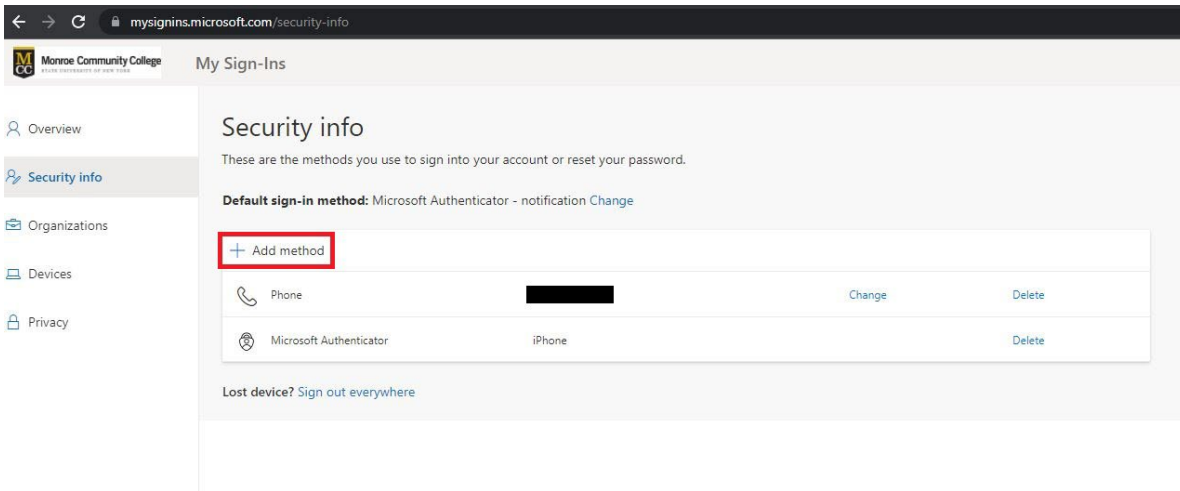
mysignins.microsoft.com/security-info

MCC Monroe Community College STATE UNIVERSITY OF NEW YORK

My Sign-Ins

Overview

Security info

Organizations

Devices

Privacy

Security info

These are the methods you use to sign into your account or reset your password.

**Default sign-in method:** Microsoft Authenticator - notification Change

+ Add method

| | | | |
|---|---|---|---|
| Phone | | Change | Delete |
| Microsoft Authenticator | iPhone | | Delete |

**Lost device?** Sign out everywhere